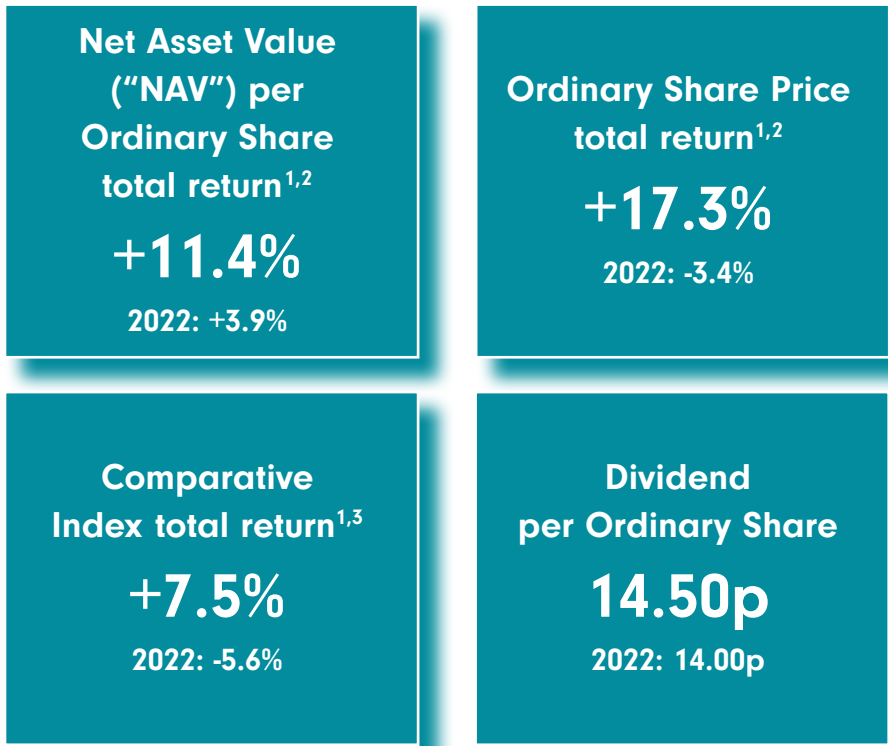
Net Asset Value (“NAV”) per Ordinary Share total return$^{1,2}$

+11.4%

2022: +3.9%

Ordinary Share Price total return$^{1,2}$

+17.3%

2022: -3.4%

Comparative Index total return$^{1,3}$

+7.5%

2022: -5.6%

Dividend per Ordinary Share

14.50p

2022: 14.00p